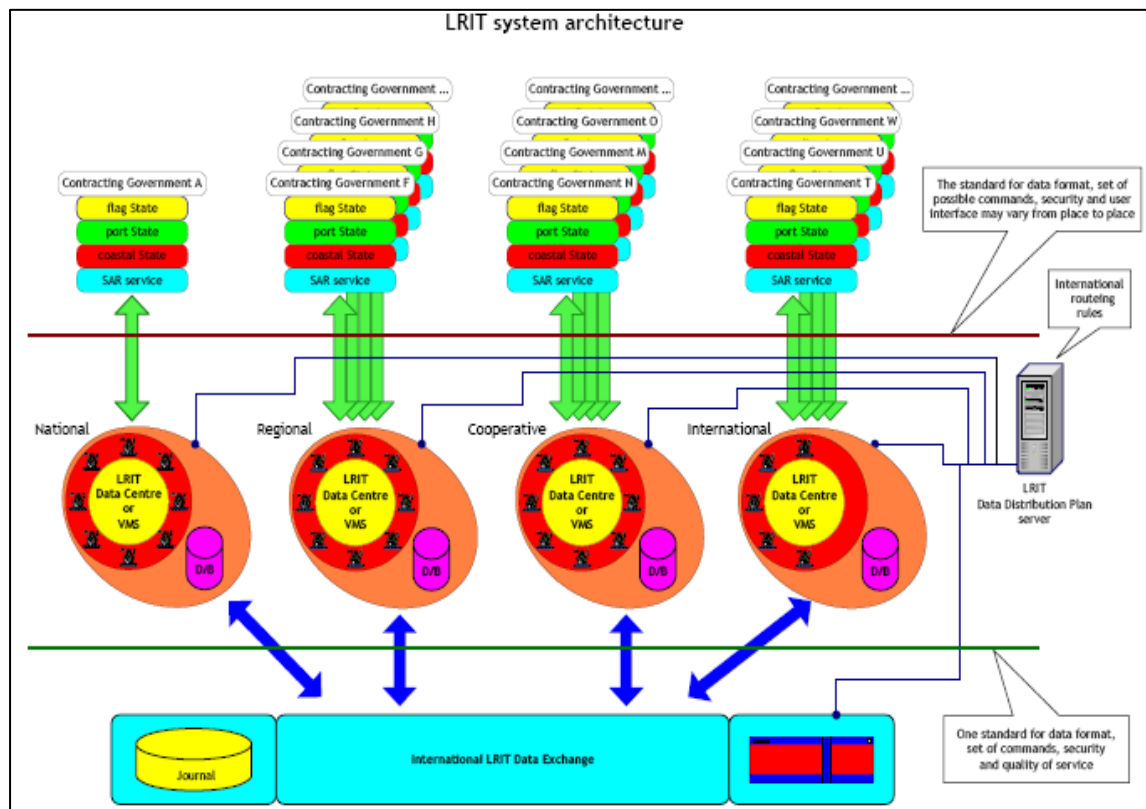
LRIT system architecture

Contracting Government A
flag State
port State
coastal State
SAR service

Contracting Government ...
Contracting Government H
Contracting Government G
Contracting Government F
flag State
port State
coastal State
SAR service

Contracting Government ...
Contracting Government O
Contracting Government M
Contracting Government N
flag State
port State
coastal State
SAR service

Contracting Government ...
Contracting Government W
Contracting Government U
Contracting Government T
flag State
port State
coastal State
SAR service

The standard for data format, set of possible commands, security and user interface may vary from place to place

International routeing rules

National
LRIT Data Centre or VMS
D/B

Regional
LRIT Data Centre or VMS
D/B

Cooperative
LRIT Data Centre or VMS
D/B

International
LRIT Data Centre or VMS
D/B

LRIT Data Distribution Plan server

Journal

International LRIT Data Exchange

One standard for data format, set of commands, security and quality of service